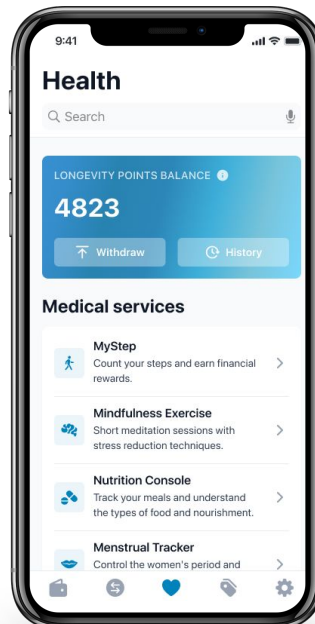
9:41

Health

Search

LONGEVITY POINTS BALANCE

4823

Withdraw

History

Medical services

MyStep
Count your steps and earn financial rewards.

Mindfulness Exercise
Short meditation sessions with stress reduction techniques.

Nutrition Console
Track your meals and understand the types of food and nourishment.

Menstrual Tracker
Control the women's period and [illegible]